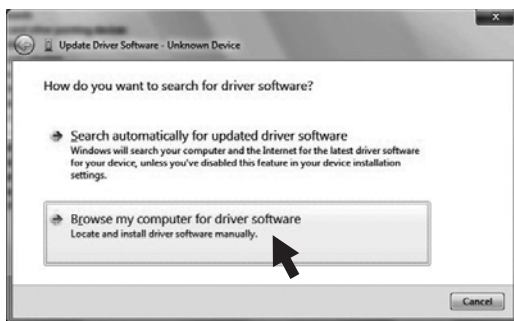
Update Driver Software - Unknown Device

How do you want to search for driver software?

Search automatically for updated driver software
Windows will search your computer and the Internet for the latest driver software for your device, unless you've disabled this feature in your device installation settings.

Browse my computer for driver software
Locate and install driver software manually.

Cancel